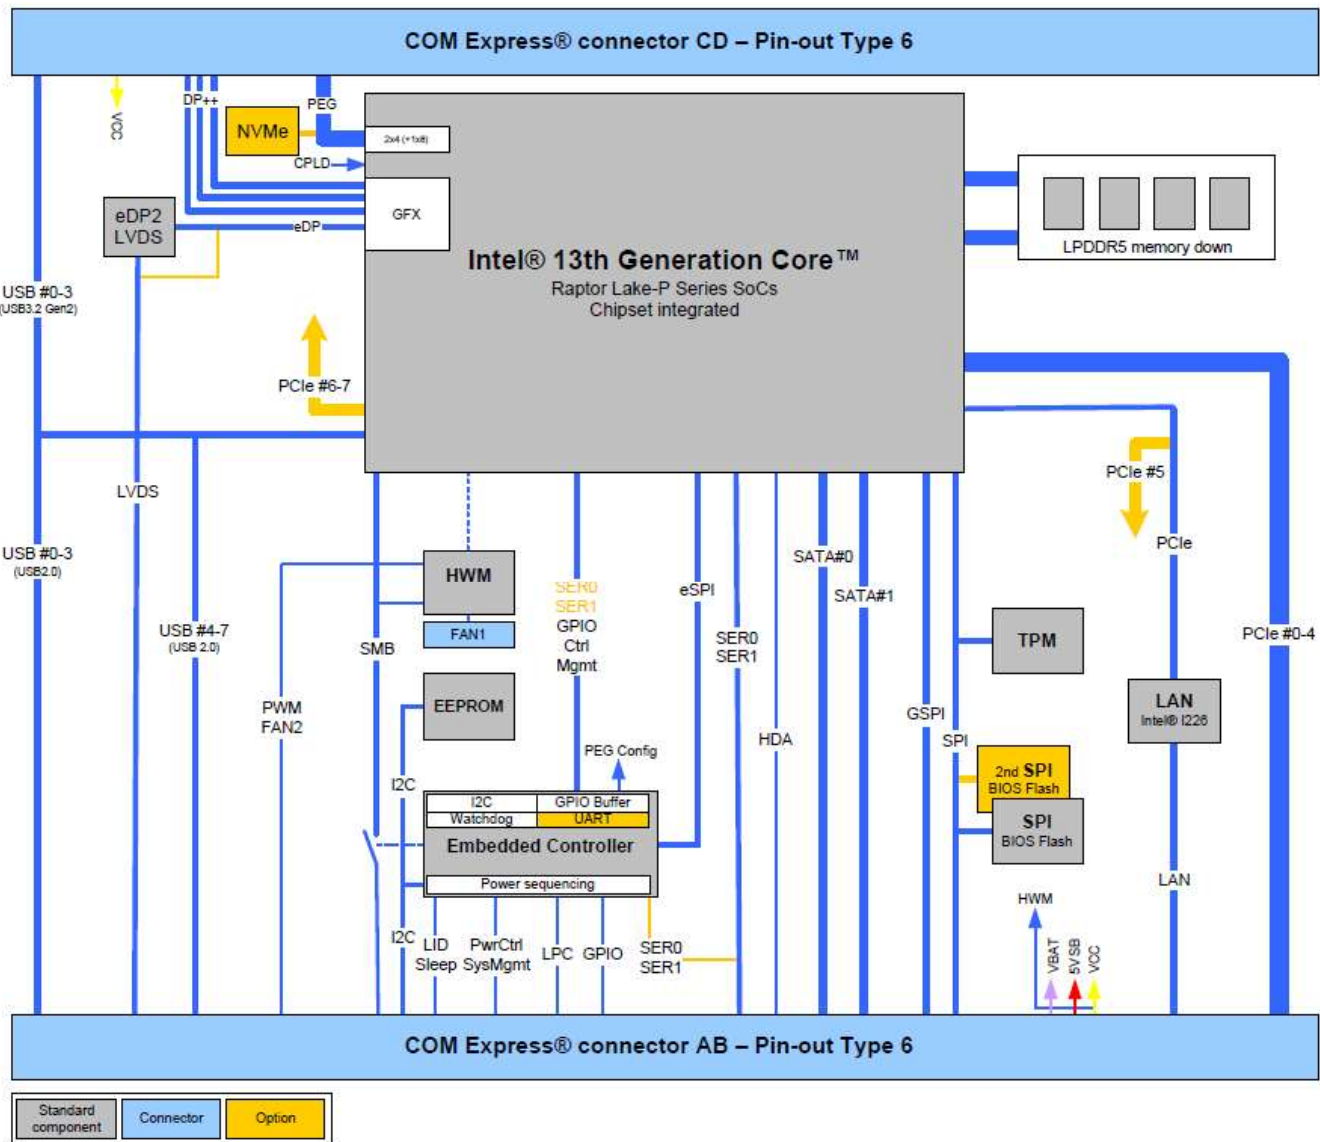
COM Express® connector CD – Pin-out Type 6

VCC
DP++
PEG
NVMe
2x4 (+1x8)
CPLD
GFX
eDP2
LVDS
eDP
LPDDR5 memory down

Intel® 13th Generation Core™
Raptor Lake-P Series SoCs
Chipset integrated

USB #0-3
(USB3.2 Gen2)
PCIe #6-7
PCIe #5
PCIe
LVDS
USB #0-3
(USB2.0)
HWM
FAN1
SER0
SER1
GPIO
Ctrl
Mgmt
eSPI
SATA#0
SATA#1
USB #4-7
(USB 2.0)
SMB
SER0
SER1
TPM
PCIe #0-4
PWM
FAN2
EEPROM
GSPI
LAN
Intel® I226
HDA
SPI
PEG Config
I2C
2nd SPI
BIOS Flash
SPI
BIOS Flash
I2C
GPIO Buffer
Watchdog
UART
Embedded Controller
Power sequencing
LAN
HWM
I2C
LID
Sleep
PwrCtrl
SysMgmt
LPC
GPIO
SER0
SER1
VBAT
5VSB
VCC

COM Express® connector AB – Pin-out Type 6

Standard component
Connector
Option